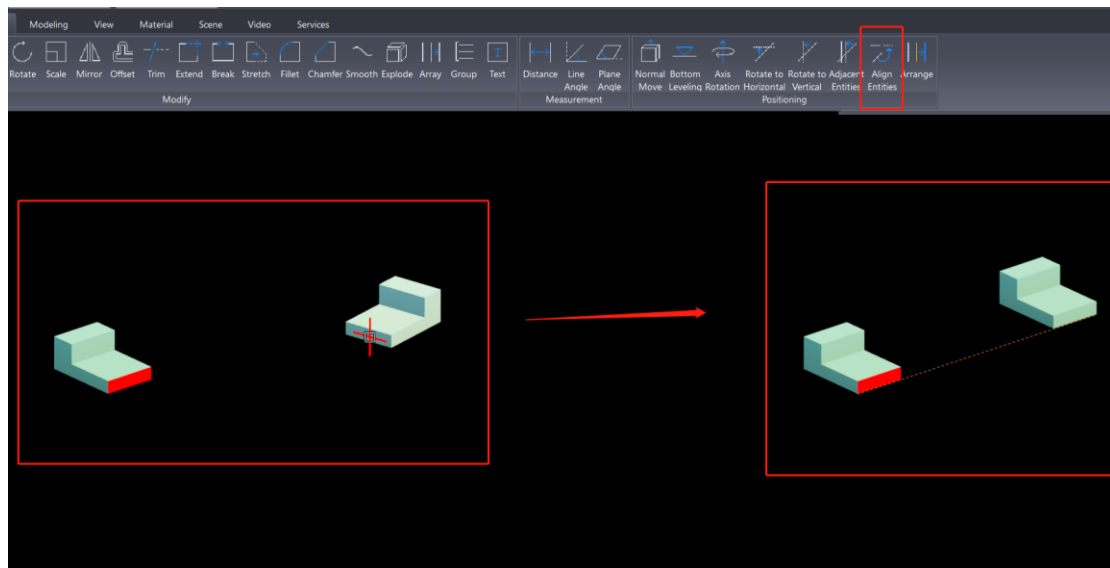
Modeling View Material Scene Video Services

Rotate Scale Mirror Offset Trim Extend Break Stretch Fillet Chamfer Smooth Explode Array Group Text
Modify

Distance Line Angle Plane Angle
Measurement

Normal Move Bottom Leveling Axis Rotation Rotate to Horizontal Rotate to Vertical Adjacent Entities Align Entities Arrange
Positioning